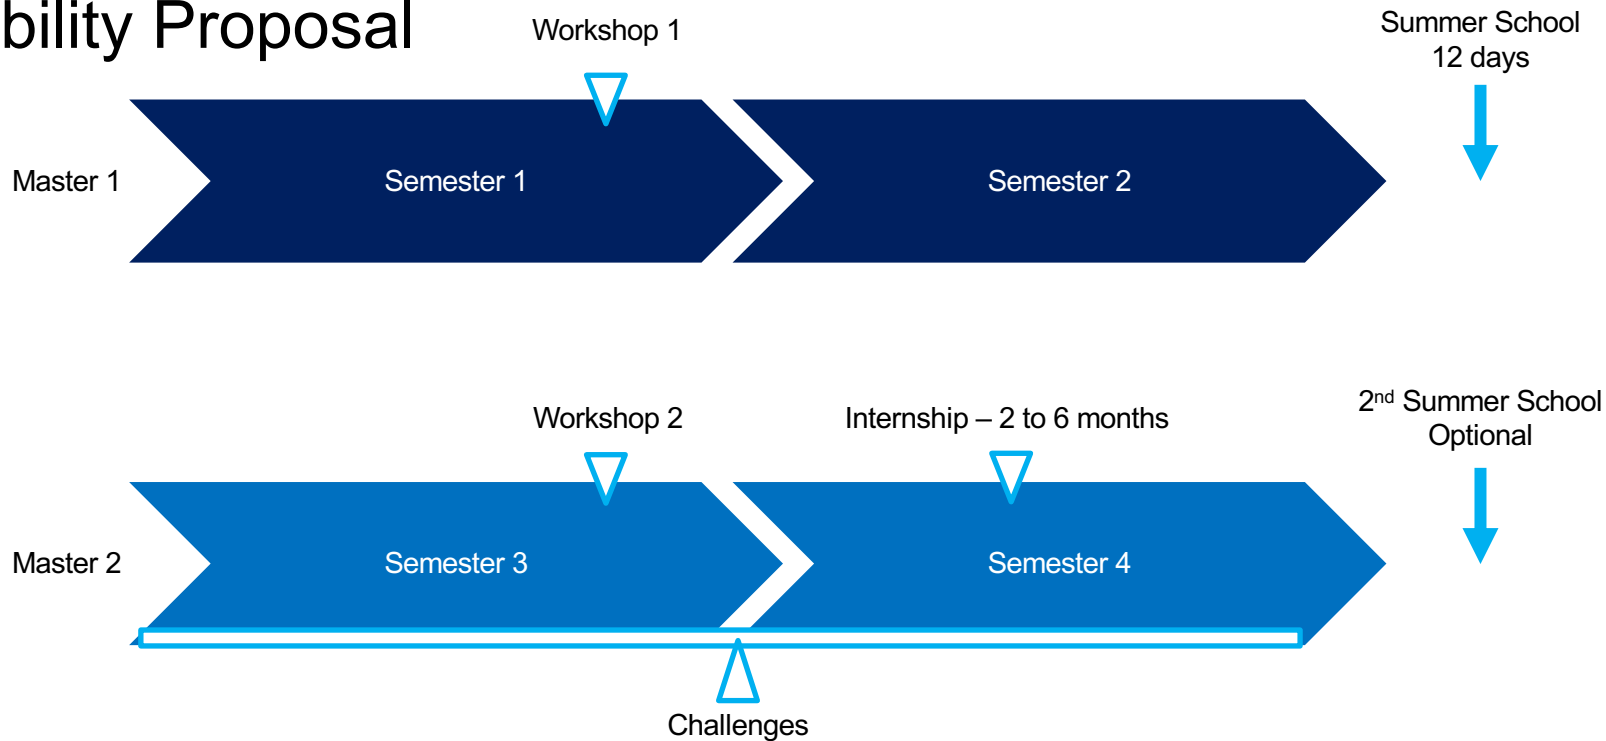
bility Proposal

Workshop 1

Summer School
12 days

Master 1

Semester 1

Semester 2

Workshop 2

Internship – 2 to 6 months

$2^{nd}$ Summer School
Optional

Master 2

Semester 3

Semester 4

Challenges